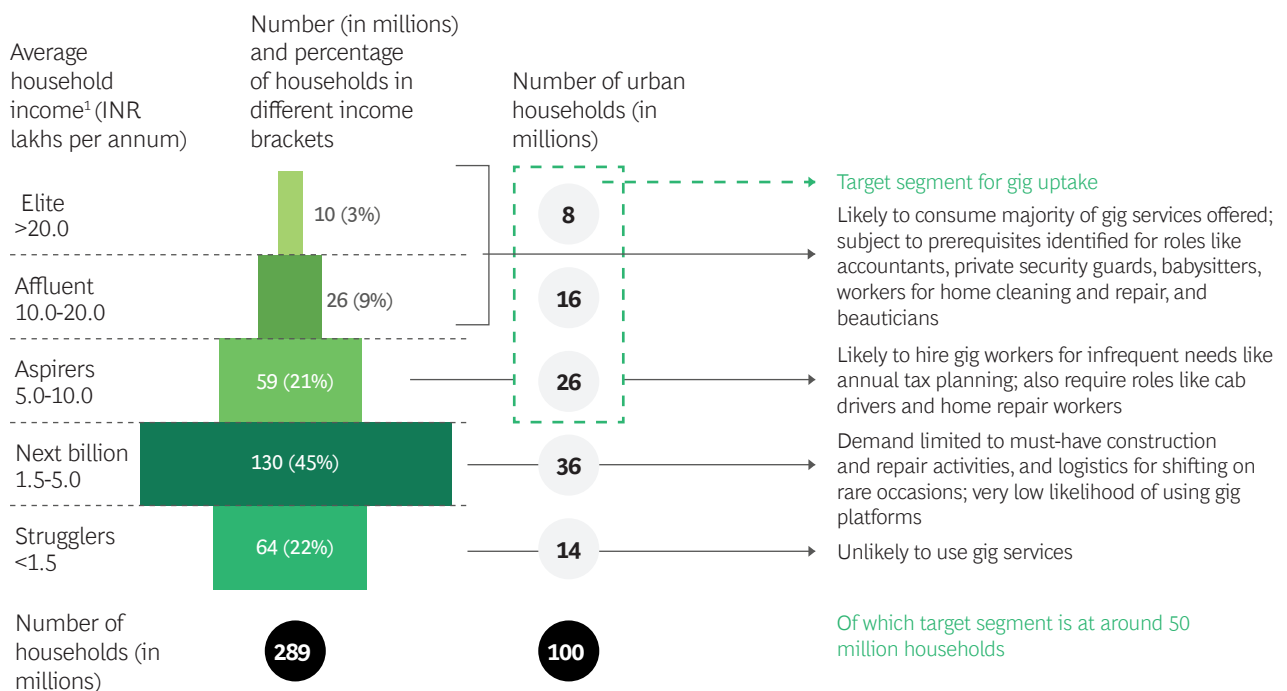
Average household income$^1$ (INR lakhs per annum)

Number (in millions) and percentage of households in different income brackets

Number of urban households (in millions)

Elite
>20.0

10 (3%)

8

Affluent
10.0-20.0

26 (9%)

16

Aspirers
5.0-10.0

59 (21%)

26

Next billion
1.5-5.0

130 (45%)

36

Strugglers
<1.5

64 (22%)

14

Target segment for gig uptake

Likely to consume majority of gig services offered; subject to prerequisites identified for roles like accountants, private security guards, babysitters, workers for home cleaning and repair, and beauticians

Likely to hire gig workers for infrequent needs like annual tax planning; also require roles like cab drivers and home repair workers

Demand limited to must-have construction and repair activities, and logistics for shifting on rare occasions; very low likelihood of using gig platforms

Unlikely to use gig services

Number of households (in millions)

289

100

Of which target segment is at around 50 million households